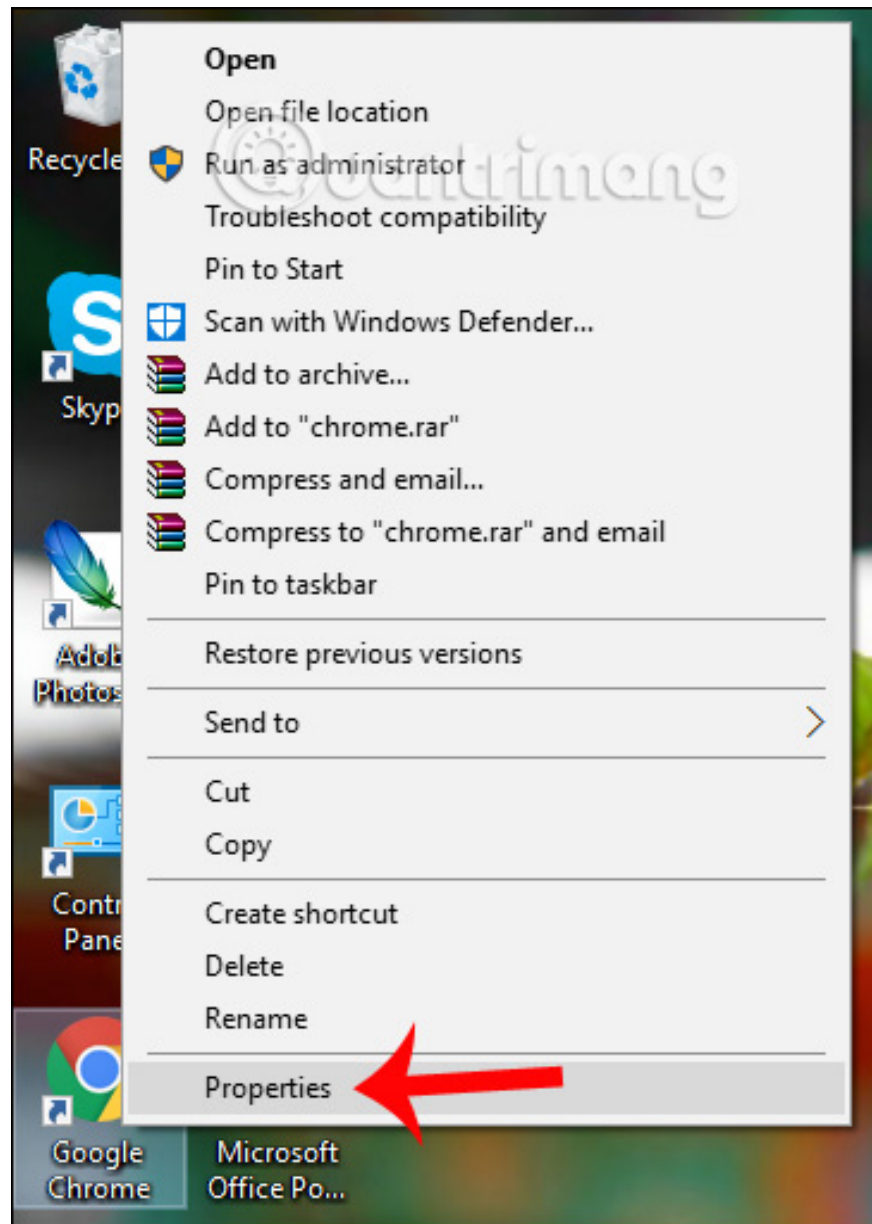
Recycle

Skyp

Adob Photos

Contr Pane

Open
Open file location
Run as administrator
Troubleshoot compatibility
Pin to Start
Scan with Windows Defender...
Add to archive...
Add to "chrome.rar"
Compress and email...
Compress to "chrome.rar" and email
Pin to taskbar

Restore previous versions

Send to

Cut
Copy

Create shortcut
Delete
Rename

Properties

Google Chrome

Microsoft Office Po...

@uantrimang